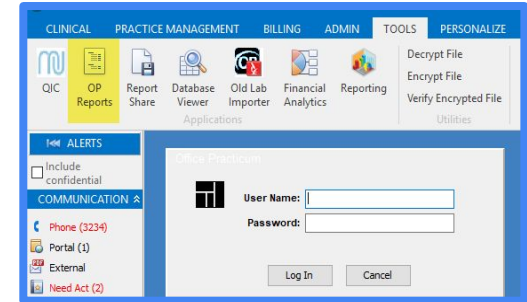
CLINICAL PRACTICE MANAGEMENT BILLING ADMIN TOOLS PERSONALIZE

QIC
OP Reports
Report Share
Database Viewer
Old Lab Importer
Financial Analytics
Reporting
Applications

Decrypt File
Encrypt File
Verify Encrypted File
Utilities

ALERTS
Include confidential
COMMUNICATION
Phone (3234)
Portal (1)
External
Need Act (2)

Office Practicum

User Name:
Password:

Log In
Cancel